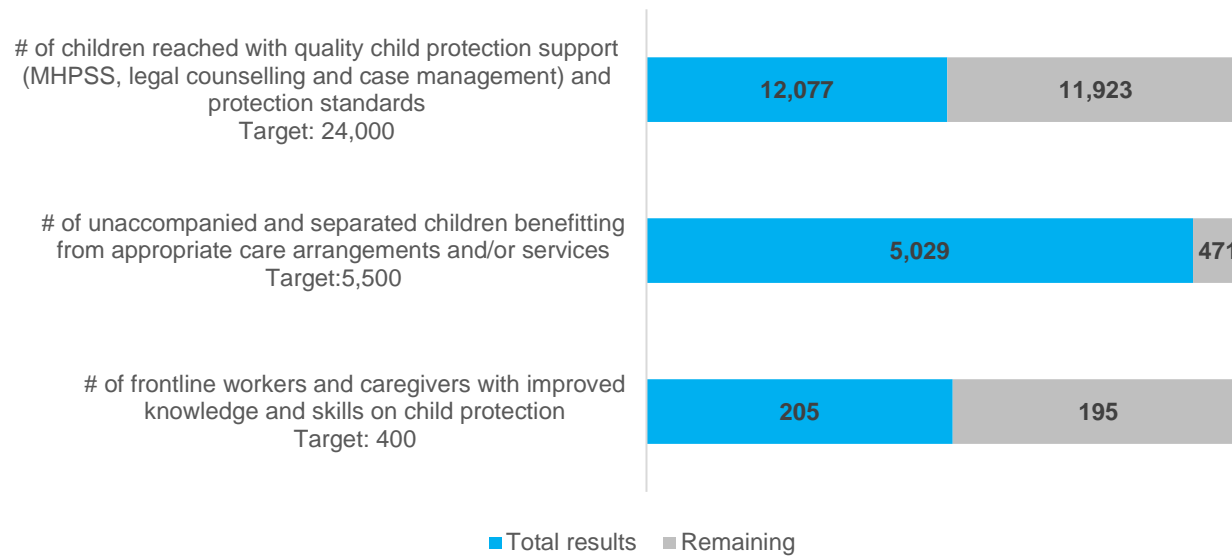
# of children reached with quality child protection support (MHPSS, legal counselling and case management) and protection standards
Target: 24,000

12,077
11,923

# of unaccompanied and separated children benefitting from appropriate care arrangements and/or services
Target:5,500

5,029
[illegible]

# of frontline workers and caregivers with improved knowledge and skills on child protection
Target: 400

205
195

Total results
Remaining